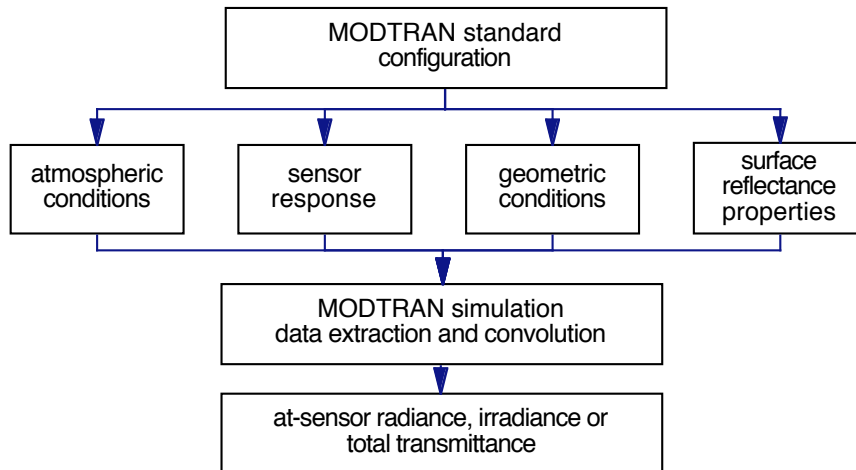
MODTRAN standard configuration

atmospheric conditions

sensor response

geometric conditions

surface reflectance properties

MODTRAN simulation data extraction and convolution

at-sensor radiance, irradiance or total transmittance